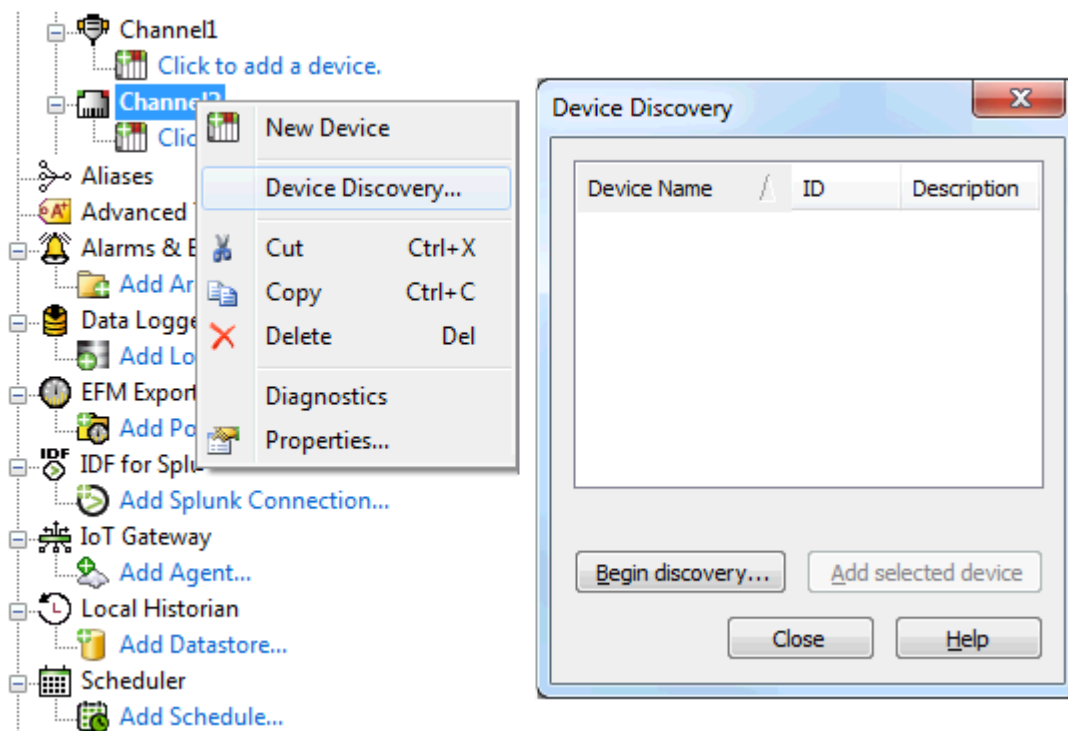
Channel1
Click to add a device.
Channel2
Clic
Aliases
Advanced
Alarms & E
Add Ar
Data Logge
Add Lo
EFM Export
Add Po
IDF for Splu
Add Splunk Connection...
IoT Gateway
Add Agent...
Local Historian
Add Datastore...
Scheduler
Add Schedule...

New Device
Device Discovery...
Cut Ctrl+X
Copy Ctrl+C
Delete Del
Diagnostics
Properties...

Device Discovery

| Device Name | ID | Description |
|---|---|---|

Begin discovery...
Add selected device
Close
Help